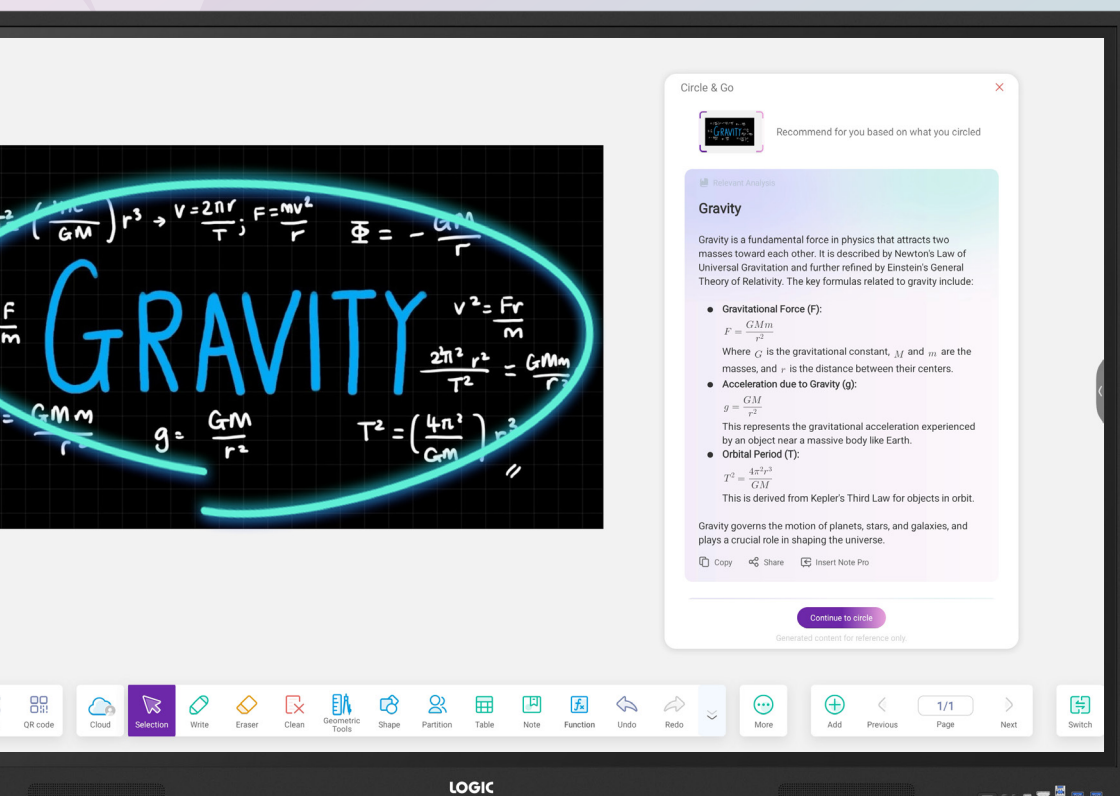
$(\frac{4\pi}{GM})r^3 \rightarrow V=\frac{2\pi r}{T}; F=\frac{mv^2}{r}$ $\Phi = -\frac{GM}{r}$

$\frac{F}{m}$ GRAVITY $v^2=\frac{Fr}{m}$

$\frac{2\pi^2 r^2}{T^2} = \frac{GMm}{r}$

$= \frac{GMm}{r}$ $g=\frac{GM}{r^2}$ $T^2=(\frac{4\pi^2}{GM})r^3$ //

Circle & Go

Recommend for you based on what you circled

Relevant Analysis

Gravity

Gravity is a fundamental force in physics that attracts two masses toward each other. It is described by Newton's Law of Universal Gravitation and further refined by Einstein's General Theory of Relativity. The key formulas related to gravity include:

- Gravitational Force (F):
$F = \frac{GMm}{r^2}$
Where $G$ is the gravitational constant, $M$ and $m$ are the masses, and $r$ is the distance between their centers.
- Acceleration due to Gravity (g):
$g = \frac{GM}{r^2}$
This represents the gravitational acceleration experienced by an object near a massive body like Earth.
- Orbital Period (T):
$T^2 = \frac{4\pi^2 r^3}{GM}$
This is derived from Kepler's Third Law for objects in orbit.

Gravity governs the motion of planets, stars, and galaxies, and plays a crucial role in shaping the universe.

Copy Share Insert Note Pro

Continue to circle

Generated content for reference only.

QR code Cloud Selection Write Eraser Clean Geometric Tools Shape Partition Table Note Function Undo Redo More Add Previous 1/1 Page Next Switch

LOGIC